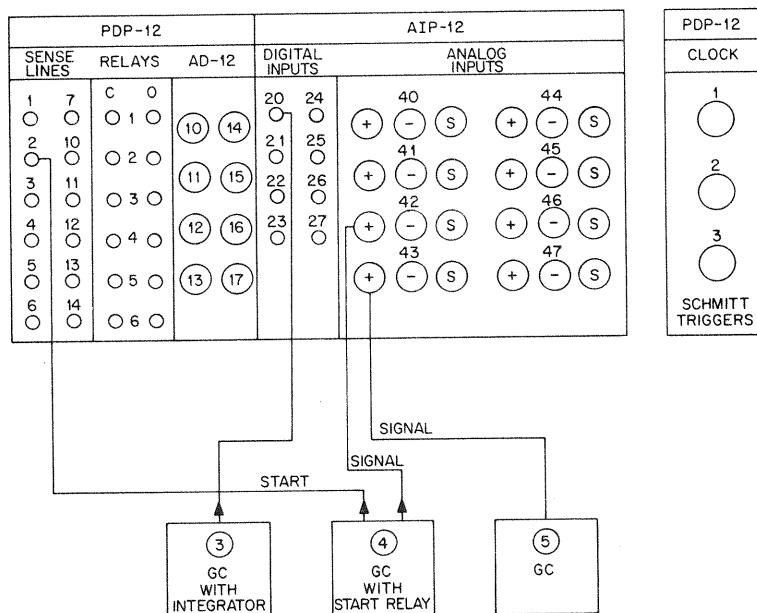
PDP-12

SENSE LINES

RELAYS

AD-12

1 7
2 10
3 11
4 12
5 13
6 14

C O
1
2
3
4
5
6

10 14
11 15
12 16
13 17

AIP-12

DIGITAL INPUTS

20 24
21 25
22 26
23 27

ANALOG INPUTS

40
+ − S
41
+ − S
42
+ − S
43
+ − S

44
+ − S
45
+ − S
46
+ − S
47
+ − S

PDP-12

CLOCK

1
2
3

SCHMITT TRIGGERS

SIGNAL

SIGNAL

START

3
GC WITH INTEGRATOR

4
GC WITH START RELAY

5
GC